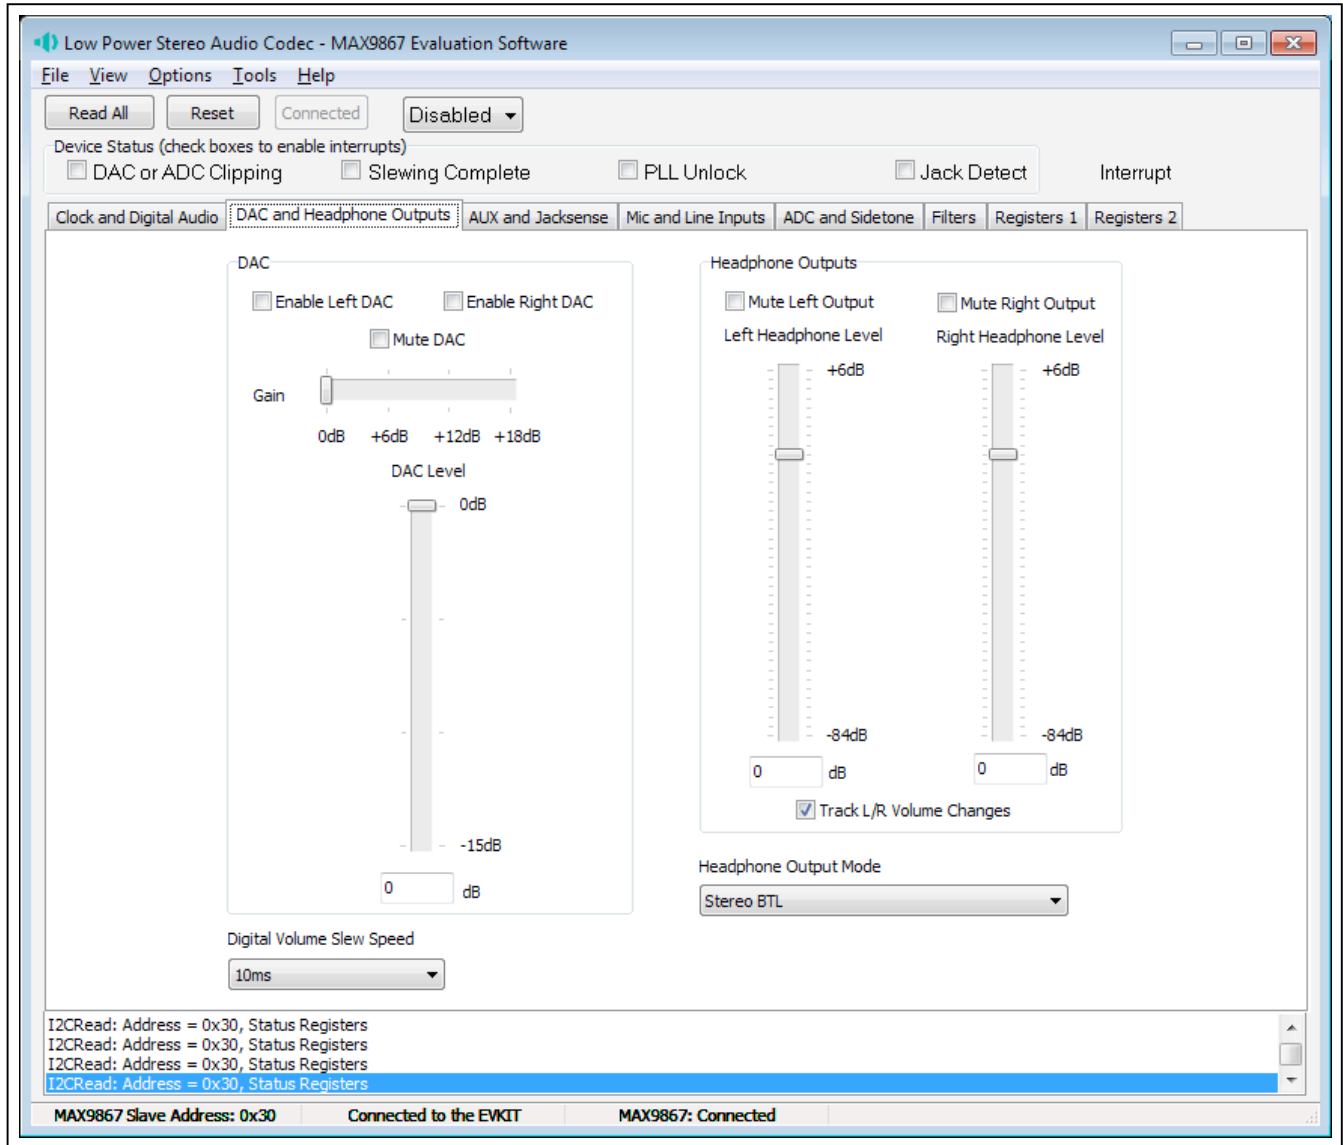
Low Power Stereo Audio Codec - MAX9867 Evaluation Software

File View Options Tools Help

Read All Reset Connected Disabled

Device Status (check boxes to enable interrupts)
DAC or ADC Clipping Slewing Complete PLL Unlock Jack Detect Interrupt

Clock and Digital Audio | DAC and Headphone Outputs | AUX and Jacksense | Mic and Line Inputs | ADC and Sidetone | Filters | Registers 1 | Registers 2

DAC
Enable Left DAC Enable Right DAC
Mute DAC
Gain
0dB +6dB +12dB +18dB
DAC Level
0dB
-15dB
0 dB

Digital Volume Slew Speed
10ms

Headphone Outputs
Mute Left Output Mute Right Output
Left Headphone Level Right Headphone Level
+6dB +6dB
-84dB -84dB
0 dB 0 dB
Track L/R Volume Changes

Headphone Output Mode
Stereo BTL

I2CRead: Address = 0x30, Status Registers
I2CRead: Address = 0x30, Status Registers
I2CRead: Address = 0x30, Status Registers
I2CRead: Address = 0x30, Status Registers

MAX9867 Slave Address: 0x30 Connected to the EVKIT MAX9867: Connected